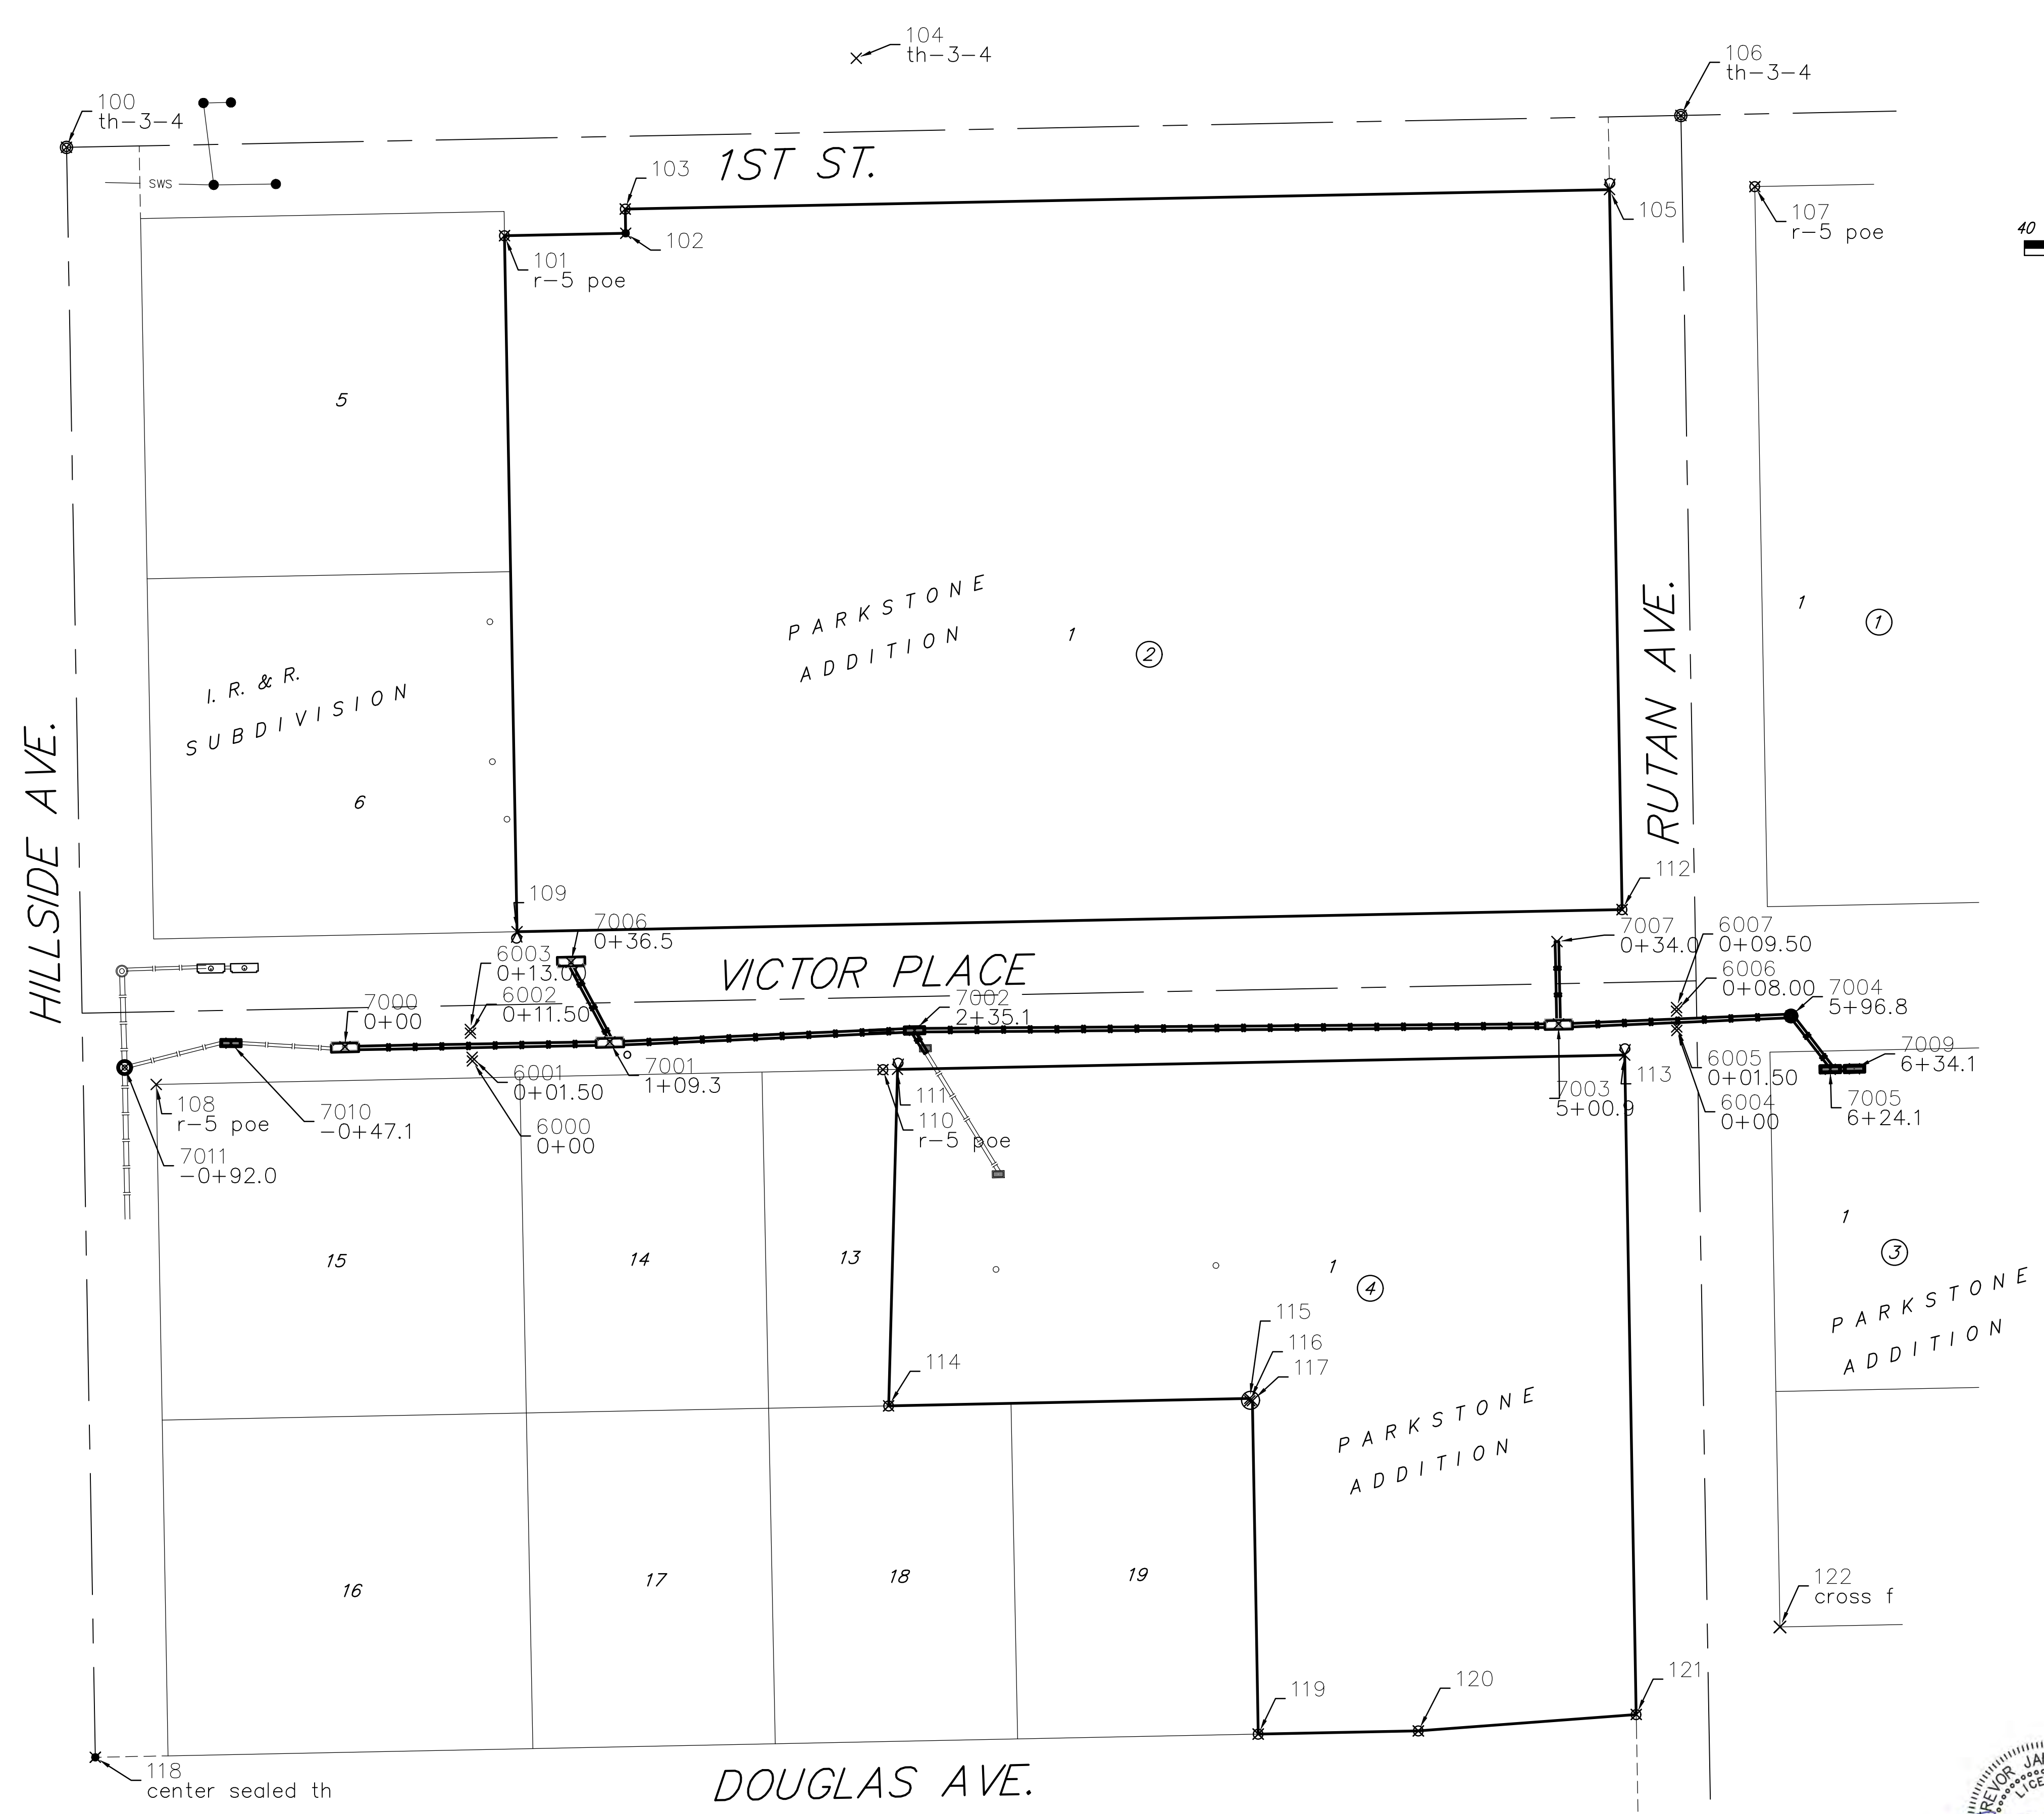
104
th-3-4

106
th-3-4

100
th-3-4

SWS

1ST ST.

103

105

107
r-5 poe

40

102

101
r-5 poe

5

PARKSTONE
ADDITION

1

②

RUTAN AVE.

1

①

I. R. & R.
SUBDIVISION

HILLSIDE AVE.

6

109

112

7006
0+36.5

7007
0+34.0

6007
0+09.50

6003
0+13.00

VICTOR PLACE

6006
0+08.00

7004
5+96.8

6002
0+11.50

7000
0+00

7002
2+35.1

7009
6+34.1

6001
0+01.50

7001
1+09.3

6005
0+01.50

113

108
r-5 poe

7010
-0+47.1

111

110
r-5 poe

7003
5+00.9

6004
0+00

7005
6+24.1

6000
0+00

7011
-0+92.0

1

③

15

14

13

1

④

PARKSTONE
ADDITION

115

116

117

114

PARKSTONE
ADDITION

16

17

18

19

122
cross f

120

121

119

118
center sealed th

DOUGLAS AVE.

TREVOR JA
LICE